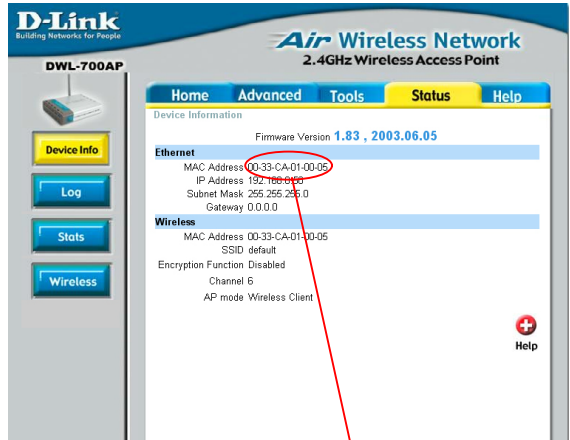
D-Link
Building Networks for People

Air Wireless Network
2.4GHz Wireless Access Point

DWL-700AP

Home | Advanced | Tools | Status | Help

Device Info

Log

Stats

Wireless

Device Information

Firmware Version 1.83 , 2003.06.05

Ethernet

MAC Address 00-33-CA-01-00-05
IP Address 192.168.0.50
Subnet Mask 255.255.255.0
Gateway 0.0.0.0

Wireless

MAC Address 00-33-CA-01-00-05
SSID default
Encryption Function Disabled
Channel 6
AP mode Wireless Client

Help